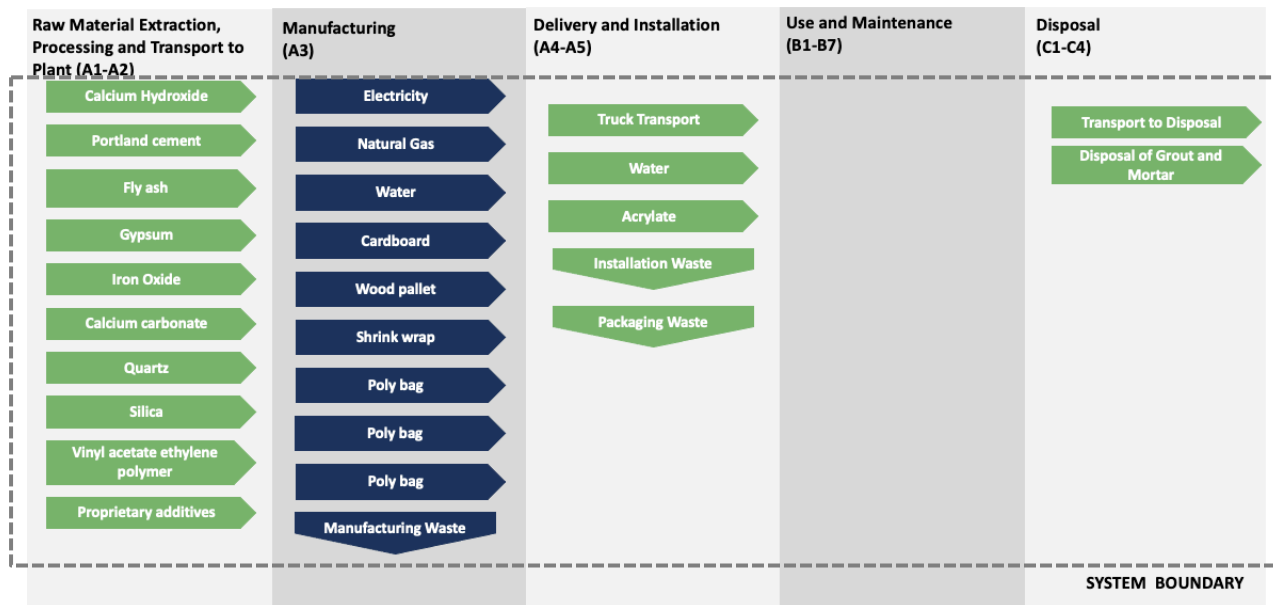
Raw Material Extraction, Processing and Transport to Plant (A1-A2)

Calcium Hydroxide

Portland cement

Fly ash

Gypsum

Iron Oxide

Calcium carbonate

Quartz

Silica

Vinyl acetate ethylene polymer

Proprietary additives

Manufacturing (A3)

Electricity

Natural Gas

Water

Cardboard

Wood pallet

Shrink wrap

Poly bag

Poly bag

Poly bag

Manufacturing Waste

Delivery and Installation (A4-A5)

Truck Transport

Water

Acrylate

Installation Waste

Packaging Waste

Use and Maintenance (B1-B7)

Disposal (C1-C4)

Transport to Disposal

Disposal of Grout and Mortar

SYSTEM BOUNDARY